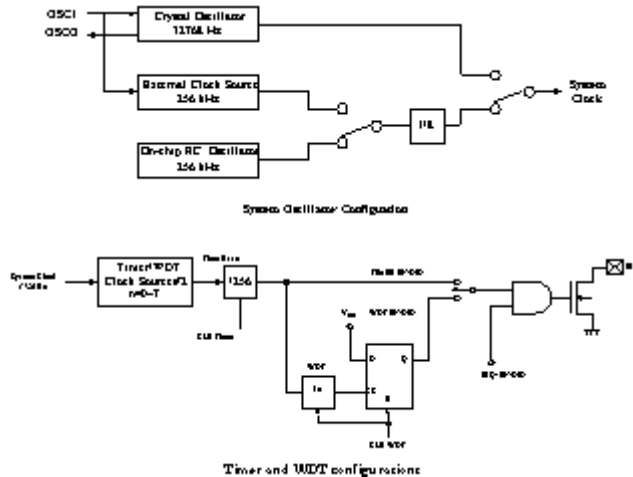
OSCI
OSCO
Crystal Oscillator
32768 Hz
External Clock Source
256 kHz
On-chip RC Oscillator
256 kHz
PLL
System Clock

System Oscillator Configuration

System Clock
/2
Timer/WDT Clock Source/2
n=0~7
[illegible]
/256
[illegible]
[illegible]
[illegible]
$V_{DD}$
WDT
1s
D
Q
CK
R
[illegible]
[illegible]

Timer and WDT configurations